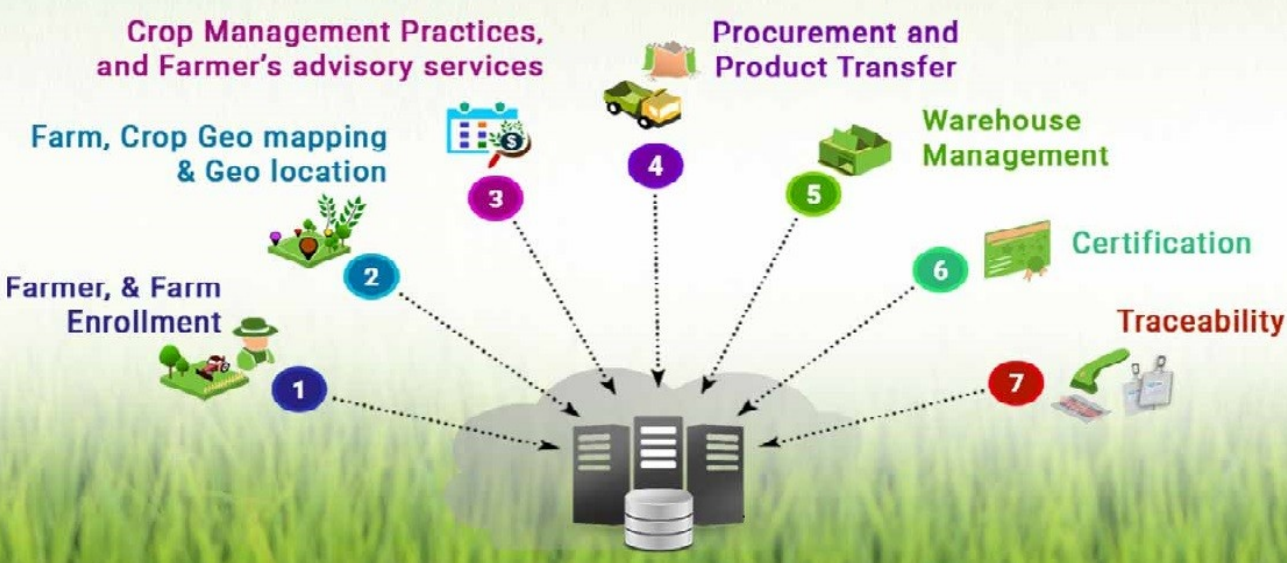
Farmer, & Farm Enrollment

1

Farm, Crop Geo mapping & Geo location

2

Crop Management Practices, and Farmer's advisory services

3

Procurement and Product Transfer

4

Warehouse Management

5

Certification

6

Traceability

7